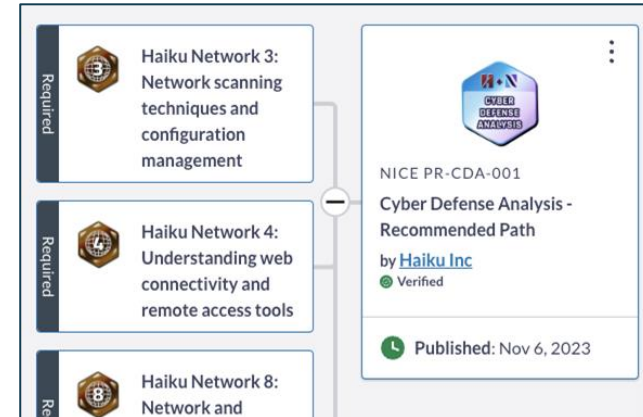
Required

3

Haiku Network 3: Network scanning techniques and configuration management

Required

4

Haiku Network 4: Understanding web connectivity and remote access tools

Re

8

Haiku Network 8: Network and

H·N

CYBER DEFENSE ANALYSIS

NICE PR-CDA-001

Cyber Defense Analysis - Recommended Path

by Haiku Inc

Verified

Published: Nov 6, 2023